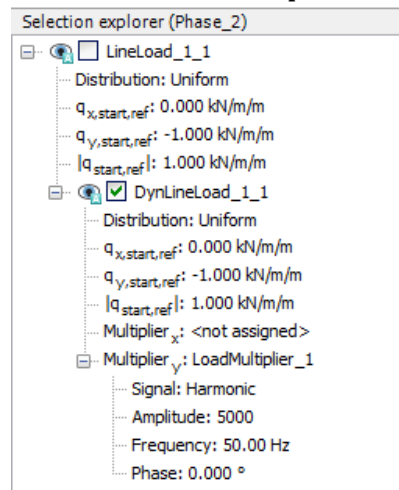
Selection explorer (Phase_2)

LineLoad_1_1

Distribution: Uniform

$q_{x,start,ref}$: 0.000 kN/m/m

$q_{y,start,ref}$: -1.000 kN/m/m

$|q_{start,ref}|$: 1.000 kN/m/m

DynLineLoad_1_1

Distribution: Uniform

$q_{x,start,ref}$: 0.000 kN/m/m

$q_{y,start,ref}$: -1.000 kN/m/m

$|q_{start,ref}|$: 1.000 kN/m/m

$Multiplier_x$: <not assigned>

$Multiplier_y$: LoadMultiplier_1

Signal: Harmonic

Amplitude: 5000

Frequency: 50.00 Hz

Phase: 0.000 °